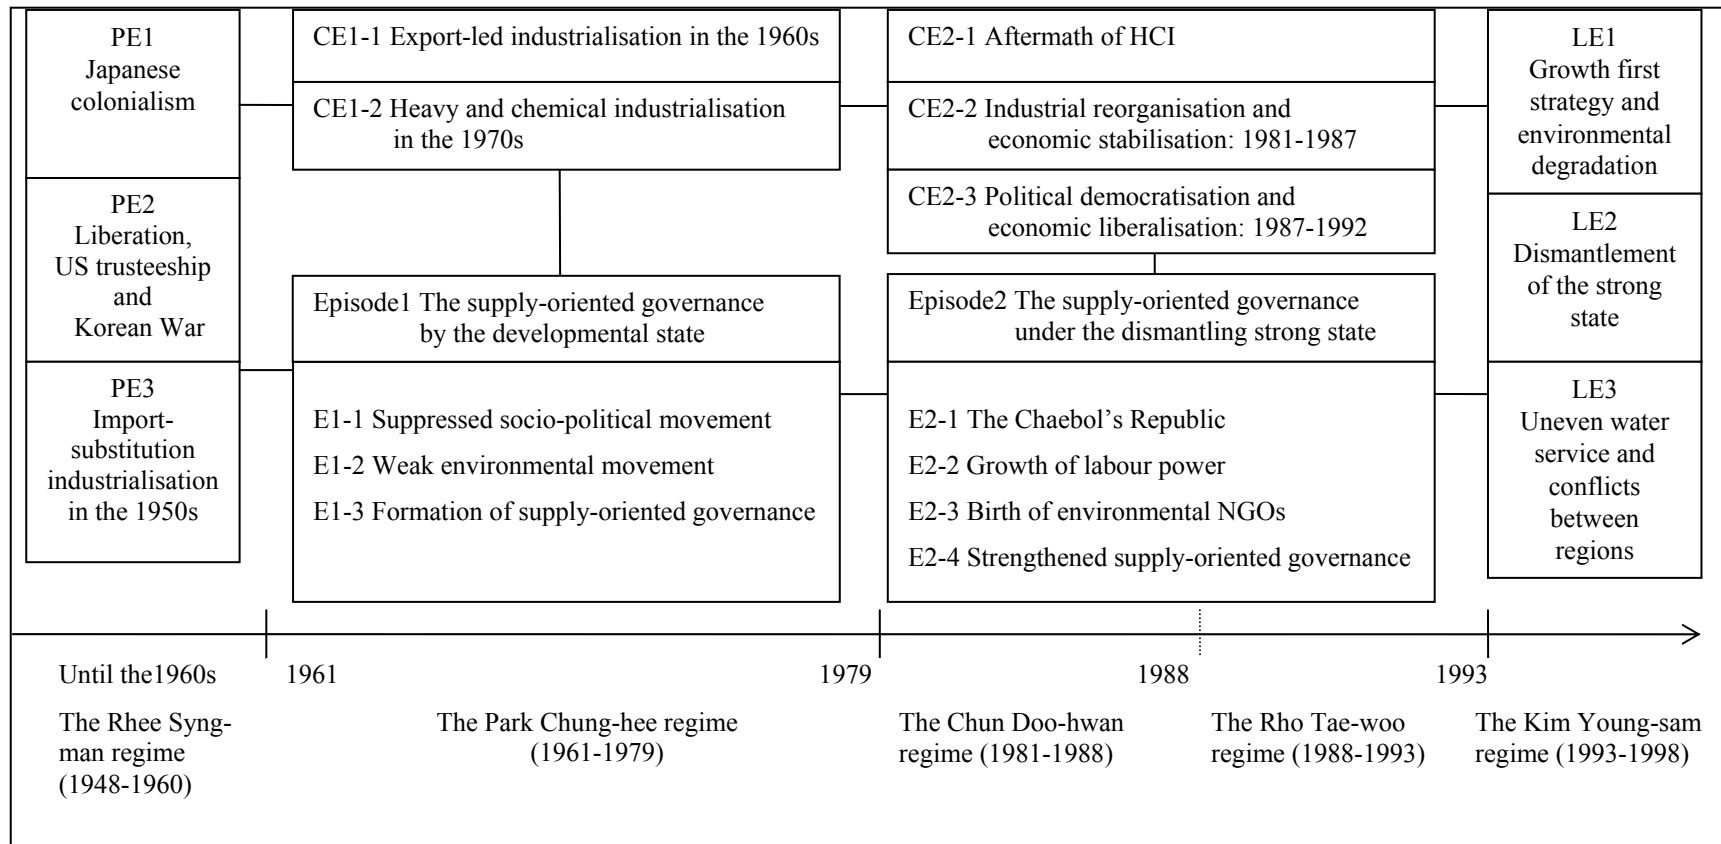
PE1
Japanese colonialism

PE2
Liberation, US trusteeship and Korean War

PE3
Import-substitution industrialisation in the 1950s

CE1-1 Export-led industrialisation in the 1960s

CE1-2 Heavy and chemical industrialisation in the 1970s

Episode1 The supply-oriented governance by the developmental state

E1-1 Suppressed socio-political movement
E1-2 Weak environmental movement
E1-3 Formation of supply-oriented governance

CE2-1 Aftermath of HCI

CE2-2 Industrial reorganisation and economic stabilisation: 1981-1987

CE2-3 Political democratisation and economic liberalisation: 1987-1992

Episode2 The supply-oriented governance under the dismantling strong state

E2-1 The Chaebol's Republic
E2-2 Growth of labour power
E2-3 Birth of environmental NGOs
E2-4 Strengthened supply-oriented governance

LE1
Growth first strategy and environmental degradation

LE2
Dismantlement of the strong state

LE3
Uneven water service and conflicts between regions

Until the1960s

1961

1979

1988

1993

The Rhee Syng-man regime (1948-1960)

The Park Chung-hee regime (1961-1979)

The Chun Doo-hwan regime (1981-1988)

The Rho Tae-woo regime (1988-1993)

The Kim Young-sam regime (1993-1998)